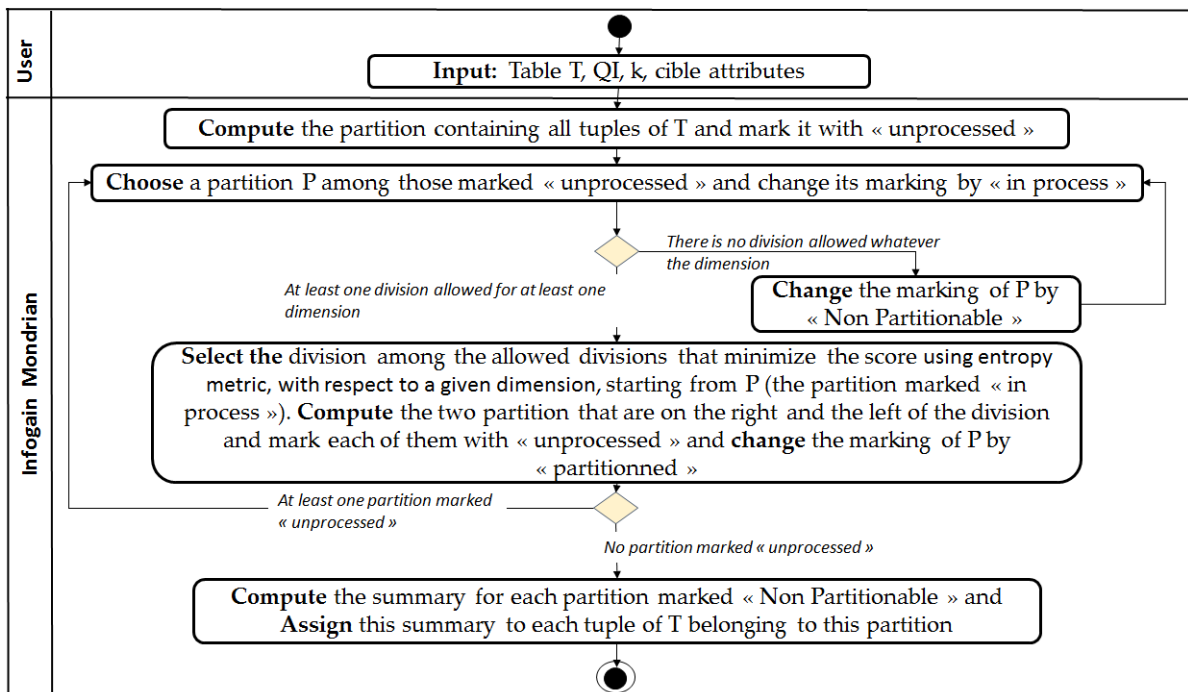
User

Input: Table T, QI, k, cible attributes

Infogain Mondrian

Compute the partition containing all tuples of T and mark it with « unprocessed »

Choose a partition P among those marked « unprocessed » and change its marking by « in process »

There is no division allowed whatever the dimension

At least one division allowed for at least one dimension

Change the marking of P by « Non Partitionable »

Select the division among the allowed divisions that minimize the score using entropy metric, with respect to a given dimension, starting from P (the partition marked « in process »). Compute the two partition that are on the right and the left of the division and mark each of them with « unprocessed » and change the marking of P by « partitionned »

At least one partition marked « unprocessed »

No partition marked « unprocessed »

Compute the summary for each partition marked « Non Partitionable » and Assign this summary to each tuple of T belonging to this partition